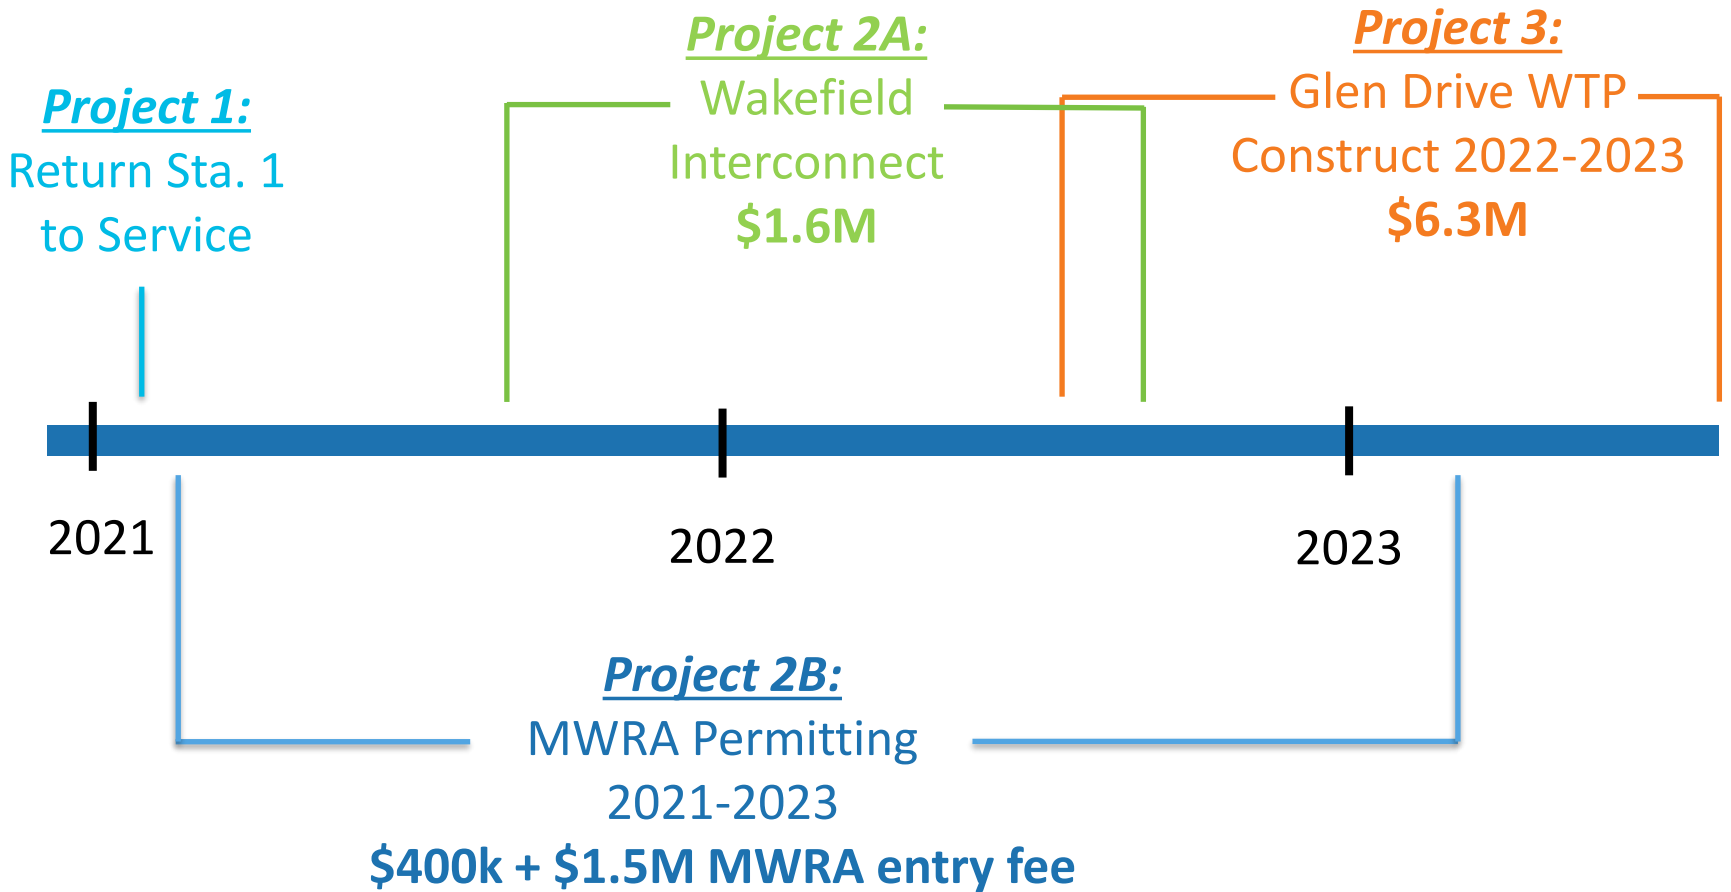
Project 1:
Return Sta. 1 to Service

Project 2A:
Wakefield Interconnect
$1.6M

Project 3:
Glen Drive WTP
Construct 2022-2023
$6.3M

2021

2022

2023

Project 2B:
MWRA Permitting
2021-2023
$400k + $1.5M MWRA entry fee